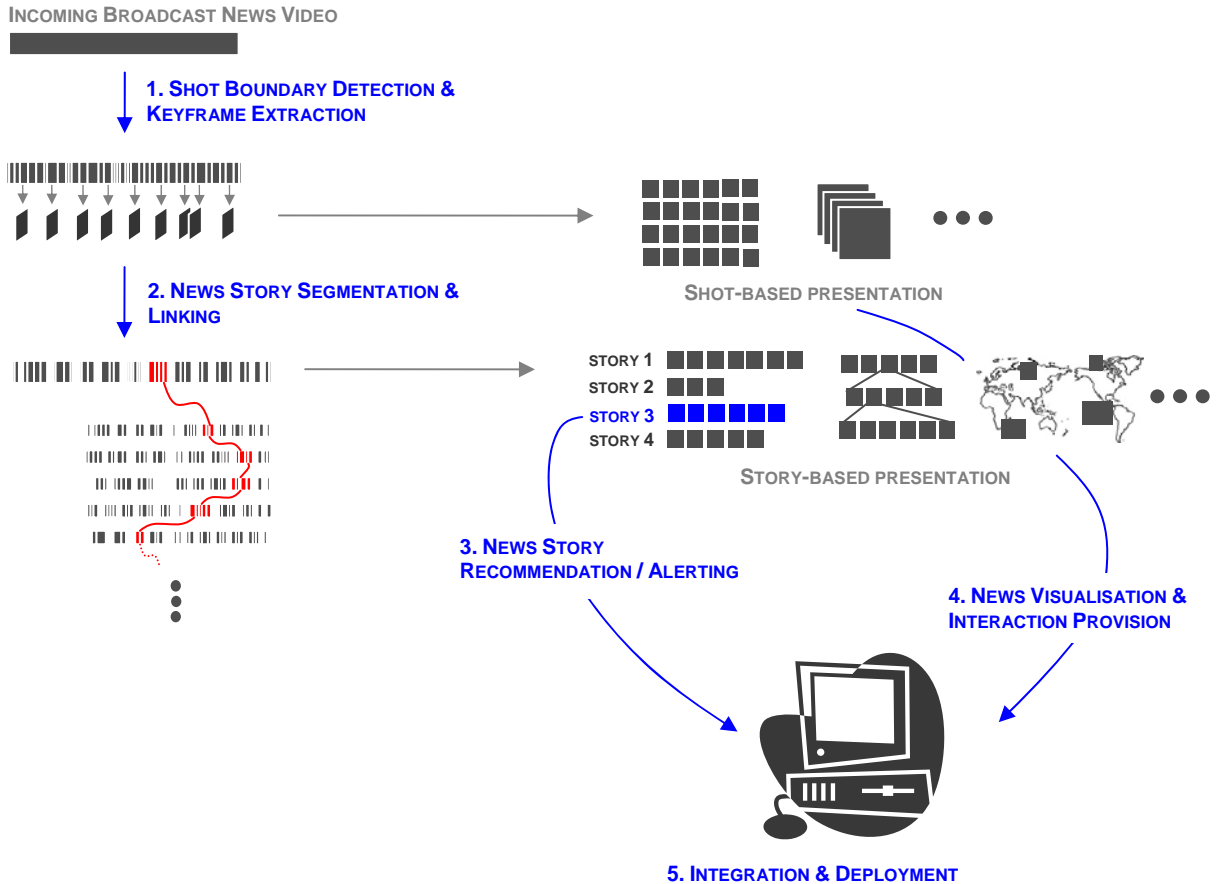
INCOMING BROADCAST NEWS VIDEO

1. SHOT BOUNDARY DETECTION & KEYFRAME EXTRACTION

SHOT-BASED PRESENTATION

2. NEWS STORY SEGMENTATION & LINKING

STORY 1
STORY 2
STORY 3
STORY 4

STORY-BASED PRESENTATION

3. NEWS STORY RECOMMENDATION / ALERTING

4. NEWS VISUALISATION & INTERACTION PROVISION

5. INTEGRATION & DEPLOYMENT